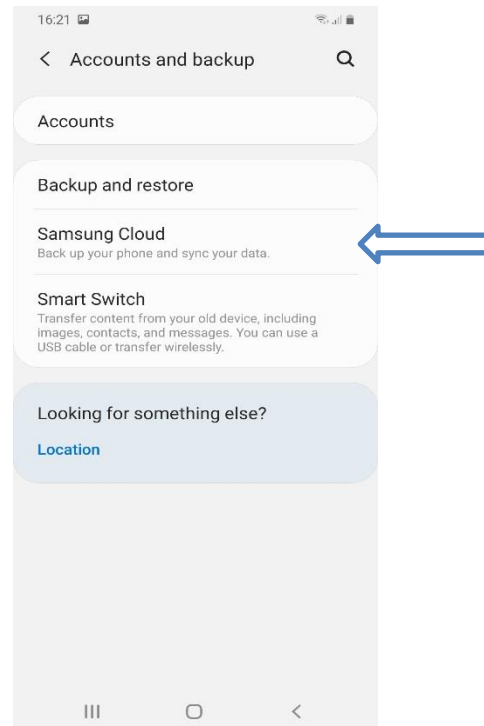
16:21

< Accounts and backup

Accounts

Backup and restore

Samsung Cloud
Back up your phone and sync your data.

Smart Switch
Transfer content from your old device, including images, contacts, and messages. You can use a USB cable or transfer wirelessly.

Looking for something else?

Location